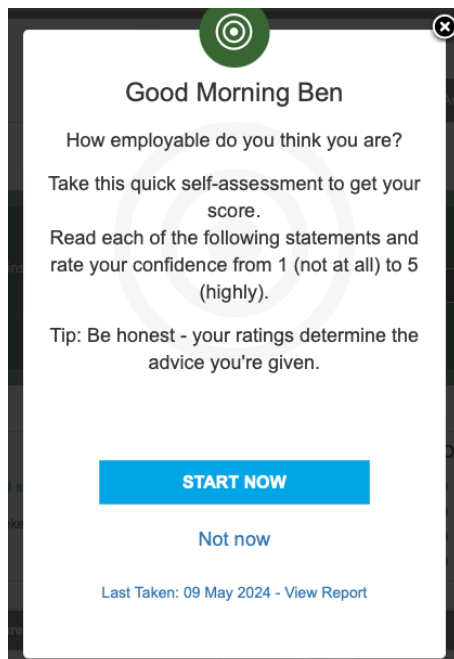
Good Morning Ben

How employable do you think you are?

Take this quick self-assessment to get your score.
Read each of the following statements and rate your confidence from 1 (not at all) to 5 (highly).

Tip: Be honest - your ratings determine the advice you're given.

START NOW

Not now

Last Taken: 09 May 2024 - View Report